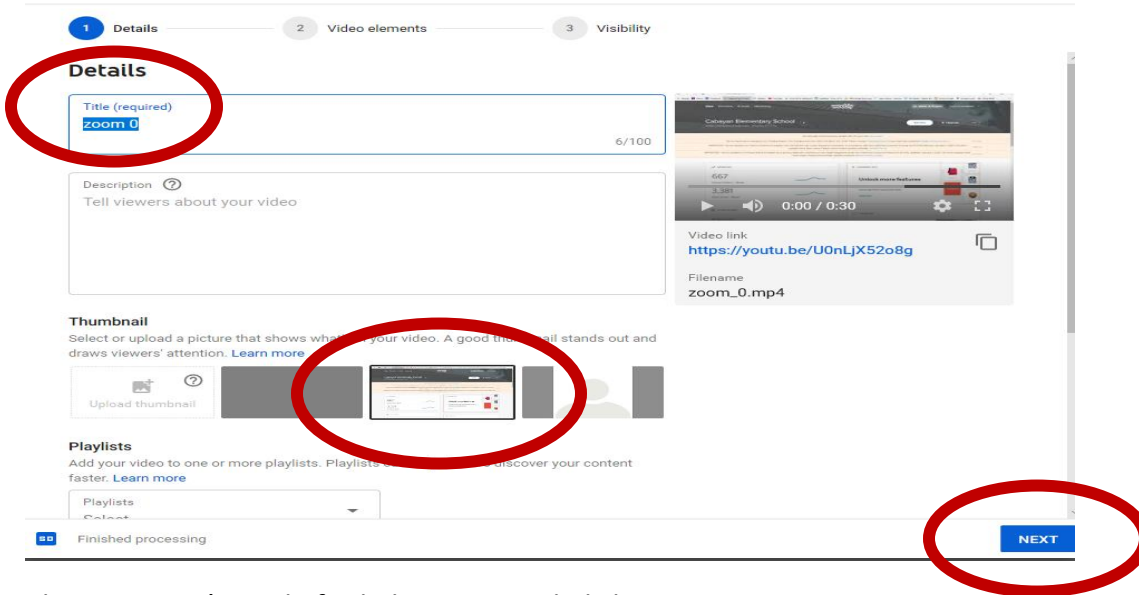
1 Details 2 Video elements 3 Visibility

Details

Title (required)
zoom 0
6/100

Description ⓘ
Tell viewers about your video

Cabayan Elementary School
667
3,381
Unlock more features
0:00 / 0:30

Video link
https://youtu.be/U0nLjX52o8g

Filename
zoom_0.mp4

Thumbnail
Select or upload a picture that shows wha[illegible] your video. A good thu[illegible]ail stands out and draws viewers' attention. Learn more

Upload thumbnail

Playlists
Add your video to one or more playlists. Playlists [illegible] discover your content faster. Learn more

Playlists
Select

Finished processing

NEXT